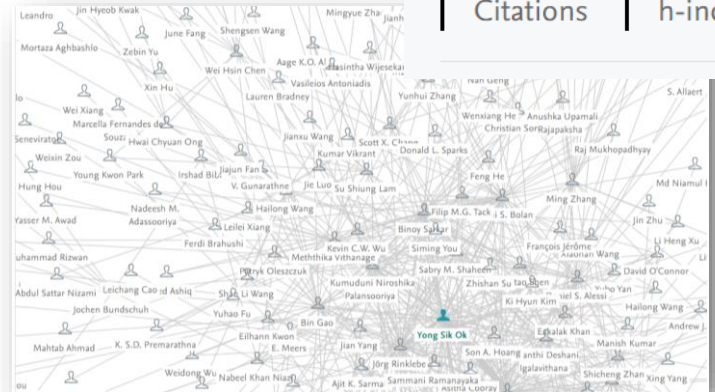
Citations | h-in

Leandro
Jin Hyeob Kwak
Mingyue Zha
Jianh
June Fang
Shengsen Wang
Mortaza Aghbashlo
Zebin Yu
Aage K.O. A
asintha Wijesekar
Wei Hsin Chen
Vasileios Antoniadis
Xin Hu
Lauren Bradney
Yunhui Zhang
Nan Geng
S. Allaert
Wei Xiang
Marcella Fernandes de
Wenxiang He
Anushka Upamali
Christian Son
Rajapaksha
Senevirat
Souz
Hwai Chyuan Ong
Jianxu Wang
Scott X. Chang
Weixin Zou
Kumar Vikrant
Donald L. Sparks
Raj Mukhopadhyay
Young Kwon Park
Irshad Bib
Jiajun Fan
Feng He
Hung Hou
V. Gunarathne
Jie Luo
Su Shiung Lam
Md Niamul I
Nadeesh M.
Hailong Wang
Ming Zhang
Yasser M. Awad
Adassooriya
Leilei Xiang
Filip M.G. Tack
J. S. Bolan
Jin Zhu
Binoy Sarkar
Ferdi Brahushi
Li Heng Xu
Kevin C.W. Wu
Siming You
François Jérôme
uhammad Rizwan
Meththika Vithanage
Xiaonan Wang
Sabry M. Shaheen
David O'Connor
Patryk Oleszczuk
Kumuduni Niroshika
Zhishan Su
Abdul Sattar Nizami
Leichang Cao
d Ashiq
Shu Li Wang
Palansooriya
Yuho Yan
Ki Hyun Kim
iel S. Alessi
Jochen Bundschuh
Hailong Wang
Yuhao Fu
Bin Gao
Yong Sik Ok
Eakalak Khan
Andrew J.
Eilhann Kwon
Mahtab Ahmad
K. S.D. Premarathna
E. Meers
Jian Yang
Manish Kumar
Son A. Hoang
anthi Deshani
Jörg Rinklebe
Igalavithana
Weidong Wu
Nabeel Khan Niaz
Shicheng Zhang
Xing Yang
Ajit K. Sarma
Sammani Ramanayaka
ou